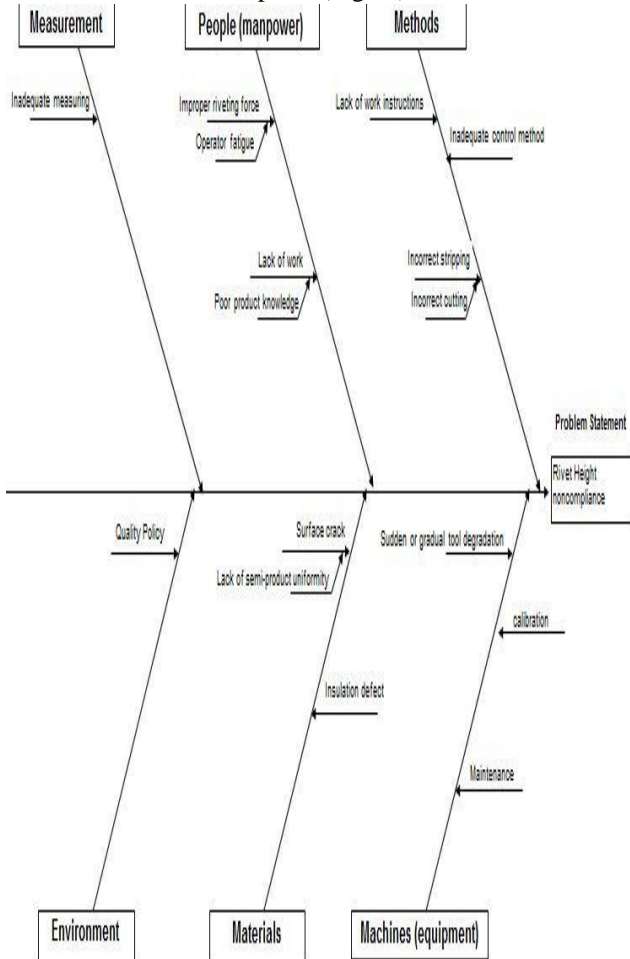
Measurement
People (manpower)
Methods

Inadequate measuring

Improper riveting force
Operator fatigue

Lack of work instructions
Inadequate control method

Lack of work
Poor product knowledge

Incorrect stripping
Incorrect cutting

Problem Statement
Rivet Height noncompliance

Quality Policy

Surface crack
Lack of semi-product uniformity

Sudden or gradual tool degradation

calibration

Insulation defect

Maintenance

Environment
Materials
Machines (equipment)